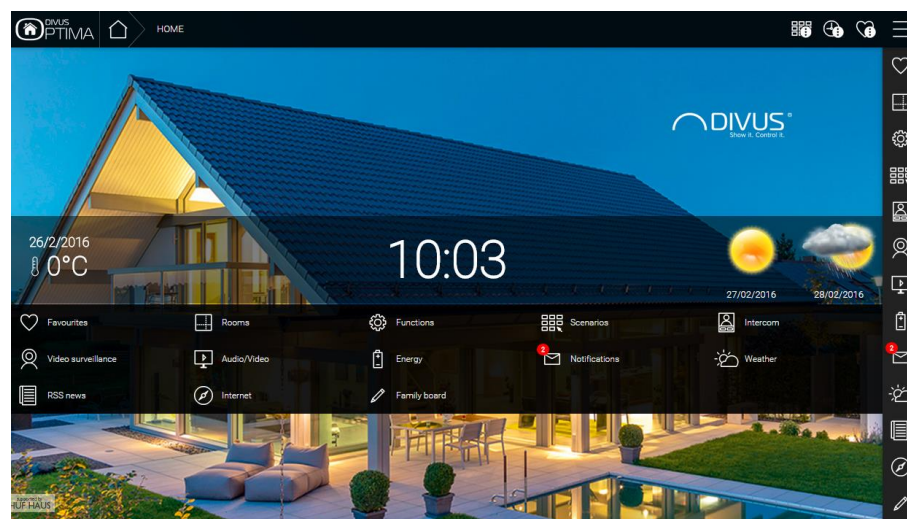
DIVUS OPTIMA

HOME

DIVUS®
Show it. Control it.

26/2/2016
0°C

10:03

27/02/2016
28/02/2016

Favourites
Rooms
Functions
Scenarios
Intercom
Video surveillance
Audio/Video
Energy
2
Notifications
Weather
RSS news
Internet
Family board

2

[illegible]
HUF HAUS